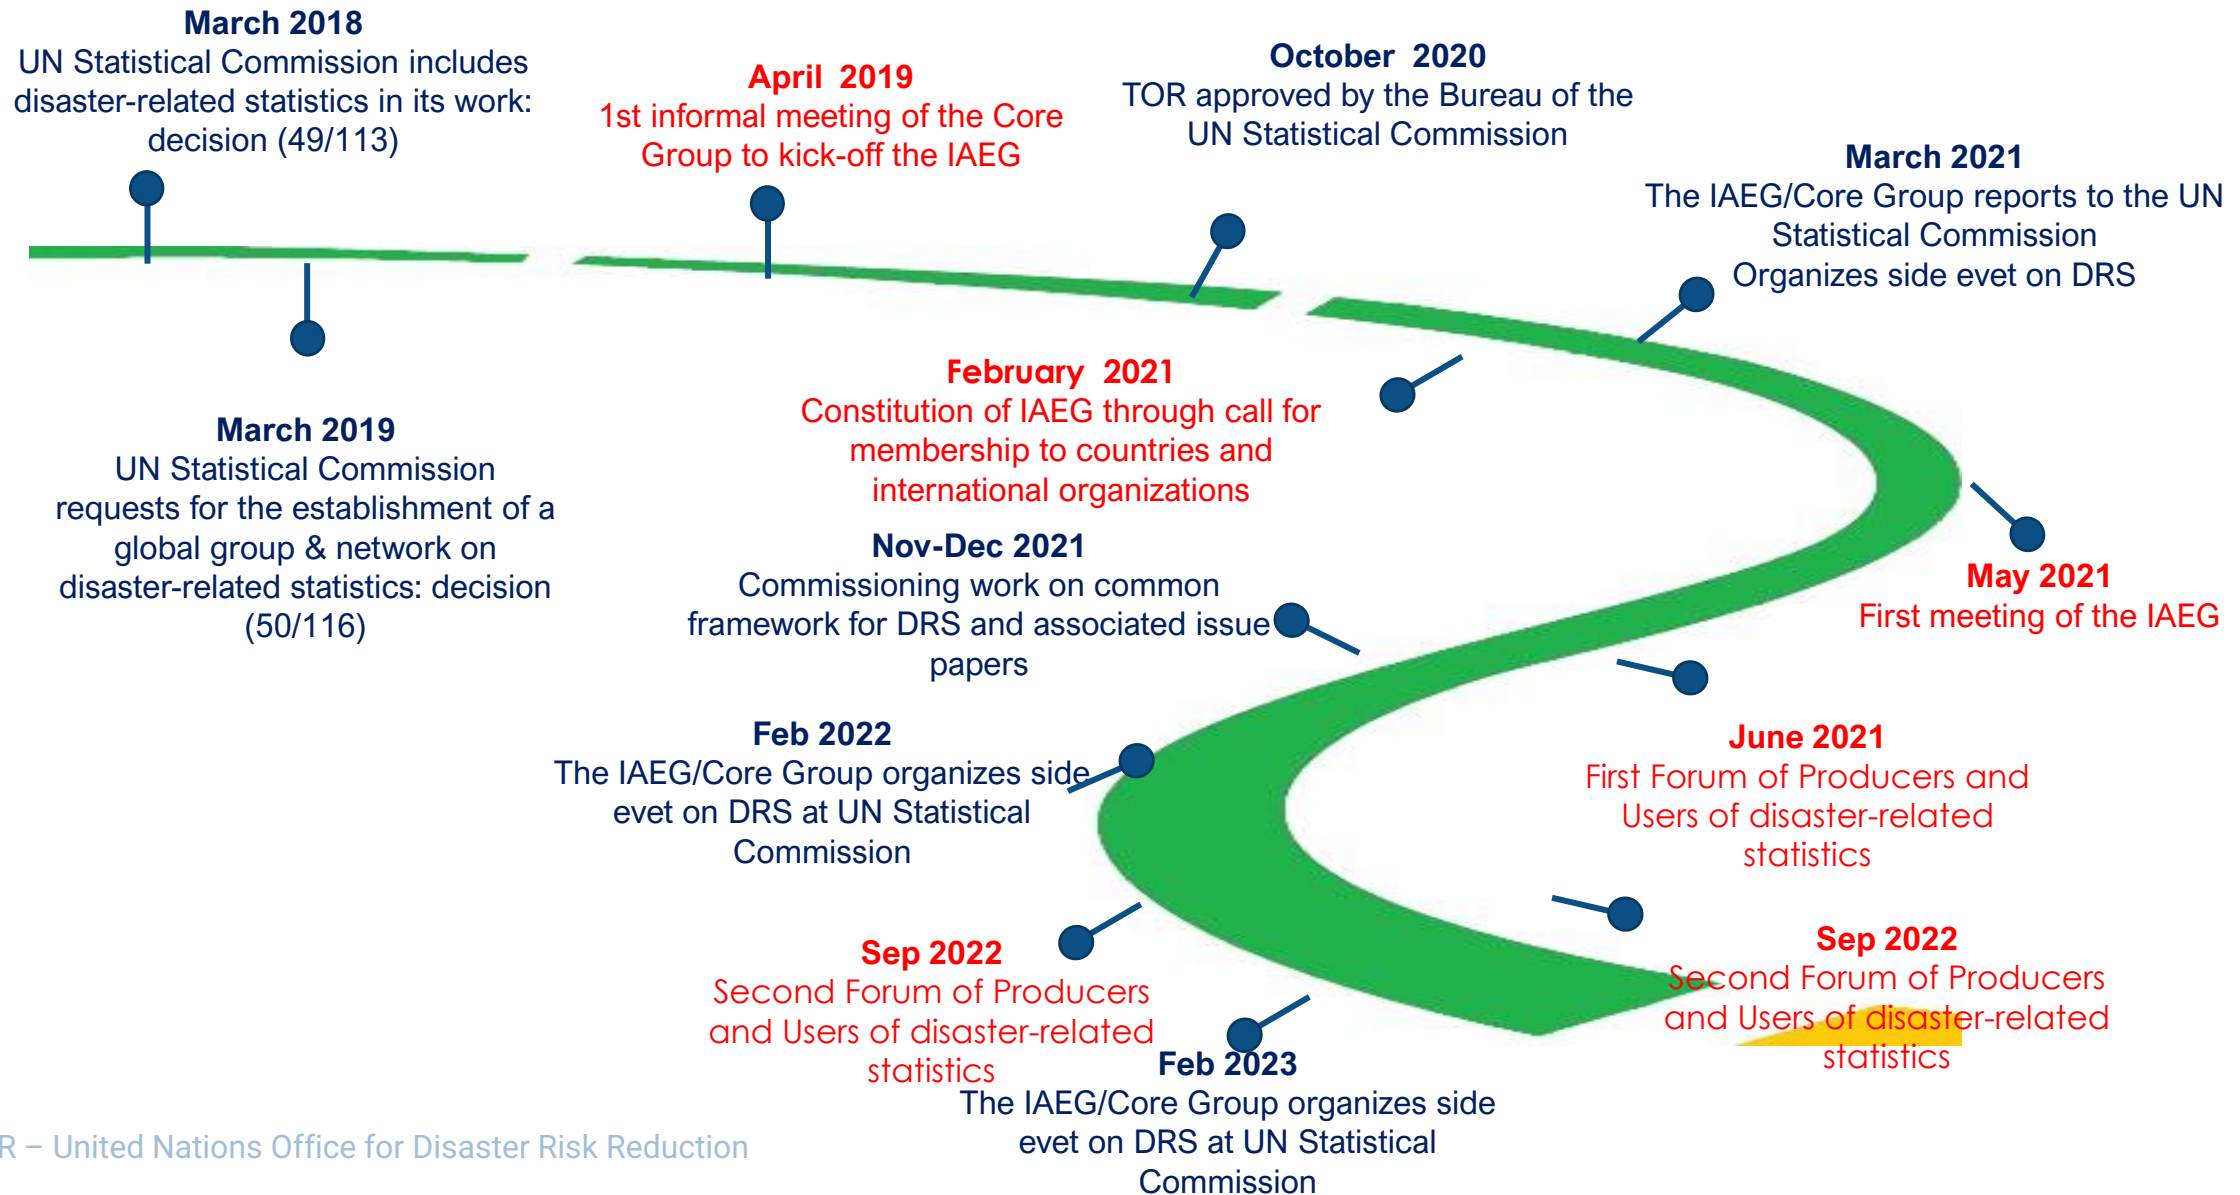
March 2018
UN Statistical Commission includes disaster-related statistics in its work: decision (49/113)

April 2019
1st informal meeting of the Core Group to kick-off the IAEG

October 2020
TOR approved by the Bureau of the UN Statistical Commission

March 2021
The IAEG/Core Group reports to the UN Statistical Commission
Organizes side evet on DRS

March 2019
UN Statistical Commission requests for the establishment of a global group & network on disaster-related statistics: decision (50/116)

February 2021
Constitution of IAEG through call for membership to countries and international organizations

Nov-Dec 2021
Commissioning work on common framework for DRS and associated issue papers

May 2021
First meeting of the IAEG

Feb 2022
The IAEG/Core Group organizes side evet on DRS at UN Statistical Commission

June 2021
First Forum of Producers and Users of disaster-related statistics

Sep 2022
Second Forum of Producers and Users of disaster-related statistics

Sep 2022
Second Forum of Producers and Users of disaster-related statistics

Feb 2023
The IAEG/Core Group organizes side evet on DRS at UN Statistical Commission

R – United Nations Office for Disaster Risk Reduction